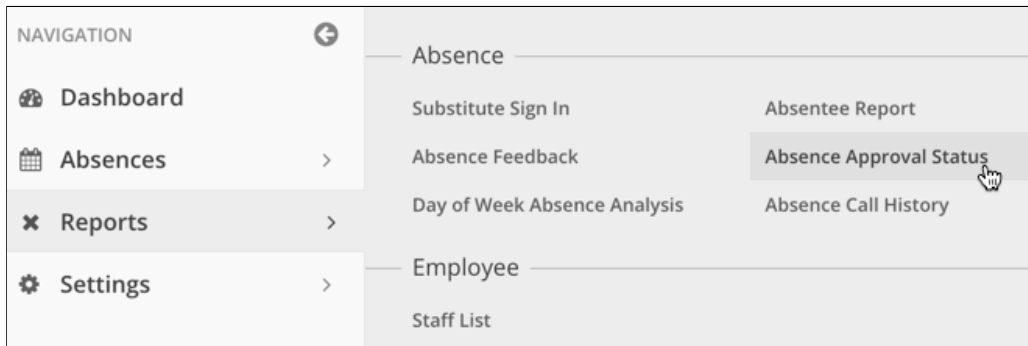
NAVIGATION

Dashboard

Absences >

Reports >

Settings >

Absence

Substitute Sign In

Absentee Report

Absence Feedback

Absence Approval Status

Day of Week Absence Analysis

Absence Call History

Employee

Staff List